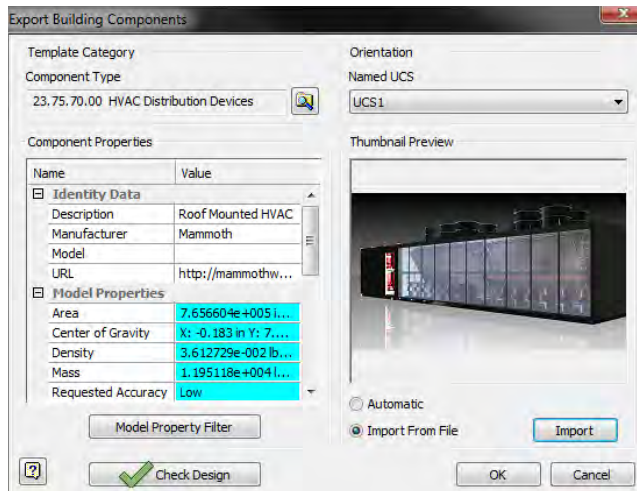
Export Building Components

Template Category

Component Type

23.75.70.00 HVAC Distribution Devices

Component Properties

| Name | Value |
|---|---|
| Identity Data | |
| Description | Roof Mounted HVAC |
| Manufacturer | Mammoth |
| Model | |
| URL | http://mammothw... |
| Model Properties | |
| Area | 7.656604e+005 i... |
| Center of Gravity | X: -0.183 in Y: 7.... |
| Density | 3.612729e-002 lb... |
| Mass | 1.195118e+004 l... |
| Requested Accuracy | Low |

Model Property Filter

Orientation

Named UCS

UCS1

Thumbnail Preview

Automatic

Import From File

Import

Check Design

OK

Cancel